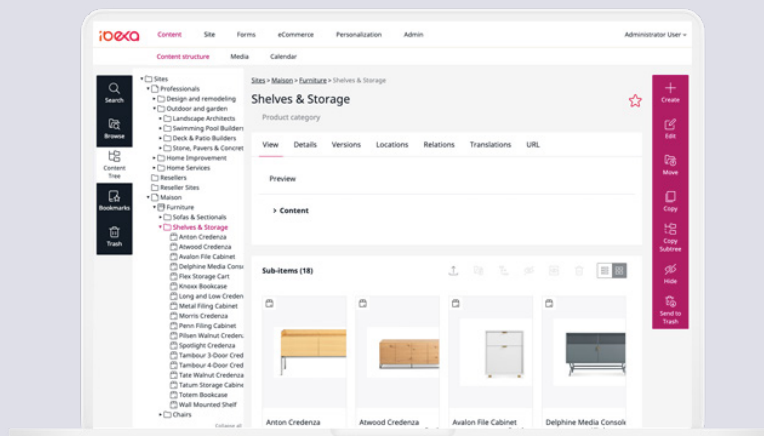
ibexa Content Site Forms eCommerce Personalization Admin Administrator User

Content structure Media Calendar

Search
Browse
Content Tree
Bookmarks
Trash

Sites
Professionals
Design and remodeling
Outdoor and garden
Landscape Architects
Swimming Pool Builders
Deck & Patio Builders
Stone, Pavers & Concret
Home Improvement
Home Services
Resellers
Reseller Sites
Maison
Furniture
Sofas & Sectionals
Shelves & Storage
Anton Credenza
Atwood Credenza
Avalon File Cabinet
Delphine Media Conso
Flex Storage Cart
Knoxx Bookcase
Long and Low Creden
Metal Filing Cabinet
Morris Credenza
Penn Filing Cabinet
Pilsen Walnut Creden
Spotlight Credenza
Tambour 3-Door Cred
Tambour 4-Door Cred
Tate Walnut Credenza
Tatum Storage Cabine
Totem Bookcase
Wall Mounted Shelf
Chairs
Collapse all

Sites > Maison > Furniture > Shelves & Storage

Shelves & Storage

Product category

View Details Versions Locations Relations Translations URL

Preview

Content

Sub-items (18)

Anton Credenza
Atwood Credenza
Avalon File Cabinet
Delphine Media Consol

Create
Edit
Move
Copy
Copy Subtree
Hide
Send to Trash